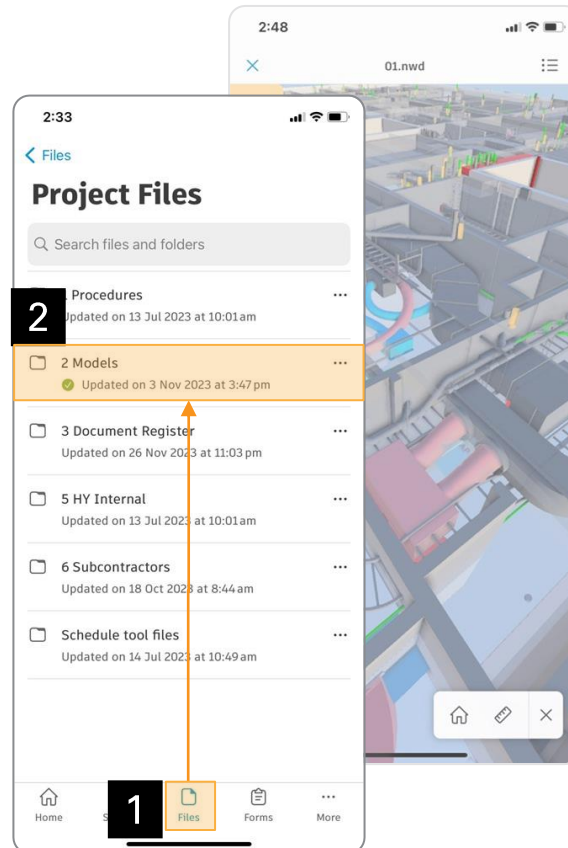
2:48

01.nwd

2:33

Files

Project Files

Search files and folders

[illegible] Procedures
Updated on 13 Jul 2023 at 10:01 am

2

2 Models
Updated on 3 Nov 2023 at 3:47 pm

3 Document Register
Updated on 26 Nov 2023 at 11:03 pm

5 HY Internal
Updated on 13 Jul 2023 at 10:01 am

6 Subcontractors
Updated on 18 Oct 2023 at 8:44 am

Schedule tool files
Updated on 14 Jul 2023 at 10:49 am

Home

S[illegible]

1

Files

Forms

More